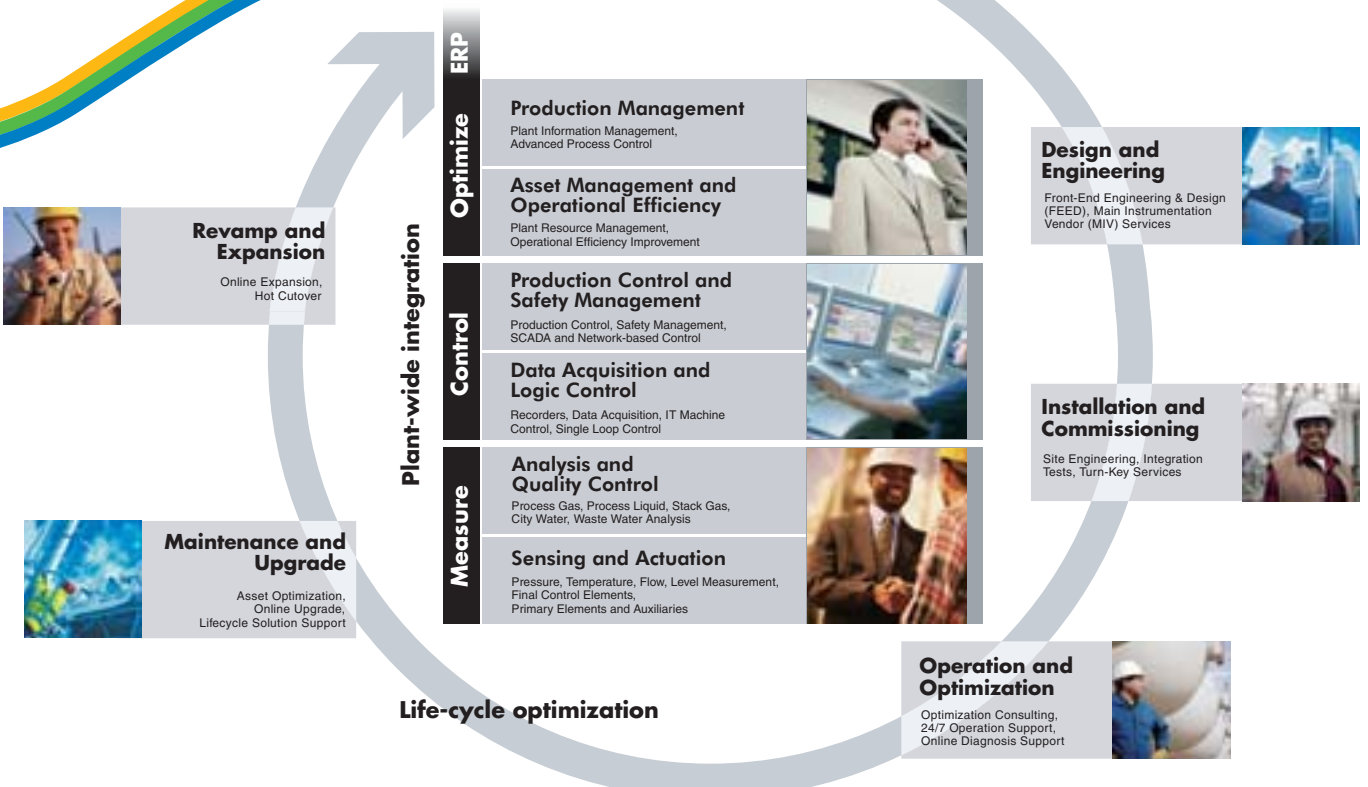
Revamp and Expansion
Online Expansion, Hot Cutover

Maintenance and Upgrade
Asset Optimization, Online Upgrade, Lifecycle Solution Support

Plant-wide integration

ERP

Optimize

Production Management
Plant Information Management, Advanced Process Control

Asset Management and Operational Efficiency
Plant Resource Management, Operational Efficiency Improvement

Control

Production Control and Safety Management
Production Control, Safety Management, SCADA and Network-based Control

Data Acquisition and Logic Control
Recorders, Data Acquisition, IT Machine Control, Single Loop Control

Measure

Analysis and Quality Control
Process Gas, Process Liquid, Stack Gas, City Water, Waste Water Analysis

Sensing and Actuation
Pressure, Temperature, Flow, Level Measurement, Final Control Elements, Primary Elements and Auxiliaries

Design and Engineering
Front-End Engineering & Design (FEED), Main Instrumentation Vendor (MIV) Services

Installation and Commissioning
Site Engineering, Integration Tests, Turn-Key Services

Operation and Optimization
Optimization Consulting, 24/7 Operation Support, Online Diagnosis Support

Life-cycle optimization